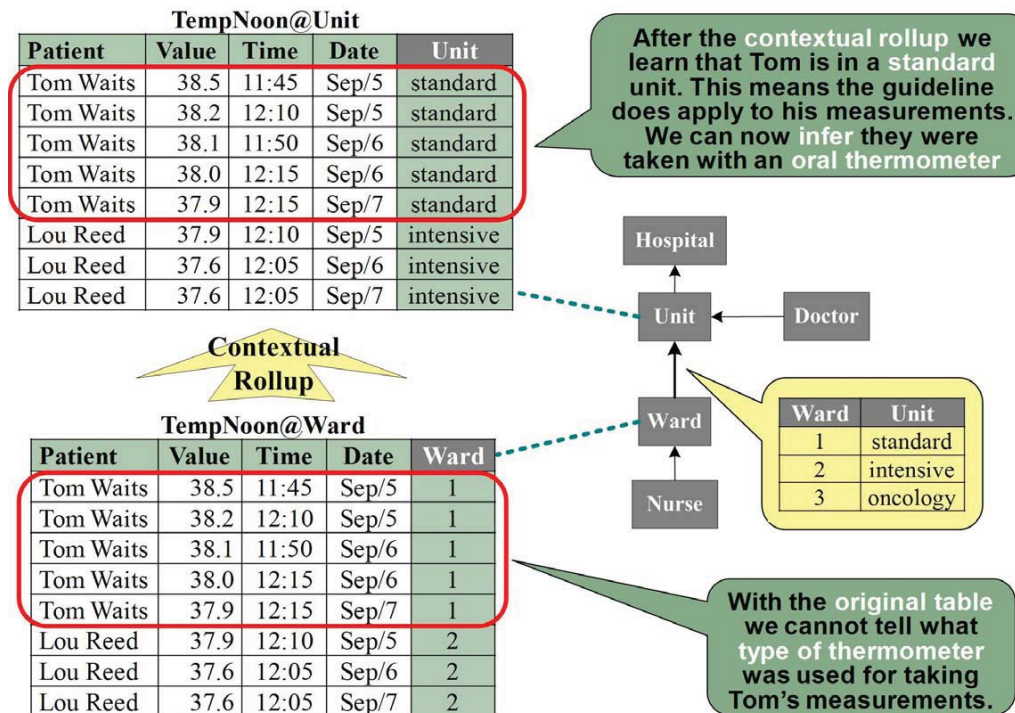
TempNoon@Unit

| Patient | Value | Time | Date | Unit |
|---|---|---|---|---|
| Tom Waits | 38.5 | 11:45 | Sep/5 | standard |
| Tom Waits | 38.2 | 12:10 | Sep/5 | standard |
| Tom Waits | 38.1 | 11:50 | Sep/6 | standard |
| Tom Waits | 38.0 | 12:15 | Sep/6 | standard |
| Tom Waits | 37.9 | 12:15 | Sep/7 | standard |
| Lou Reed | 37.9 | 12:10 | Sep/5 | intensive |
| Lou Reed | 37.6 | 12:05 | Sep/6 | intensive |
| Lou Reed | 37.6 | 12:05 | Sep/7 | intensive |

After the contextual rollup we learn that Tom is in a standard unit. This means the guideline does apply to his measurements. We can now infer they were taken with an oral thermometer

Hospital

Unit

Doctor

Ward

Nurse

| Ward | Unit |
|---|---|
| 1 | standard |
| 2 | intensive |
| 3 | oncology |

Contextual Rollup

TempNoon@Ward

| Patient | Value | Time | Date | Ward |
|---|---|---|---|---|
| Tom Waits | 38.5 | 11:45 | Sep/5 | 1 |
| Tom Waits | 38.2 | 12:10 | Sep/5 | 1 |
| Tom Waits | 38.1 | 11:50 | Sep/6 | 1 |
| Tom Waits | 38.0 | 12:15 | Sep/6 | 1 |
| Tom Waits | 37.9 | 12:15 | Sep/7 | 1 |
| Lou Reed | 37.9 | 12:10 | Sep/5 | 2 |
| Lou Reed | 37.6 | 12:05 | Sep/6 | 2 |
| Lou Reed | 37.6 | 12:05 | Sep/7 | 2 |

With the original table we cannot tell what type of thermometer was used for taking Tom's measurements.